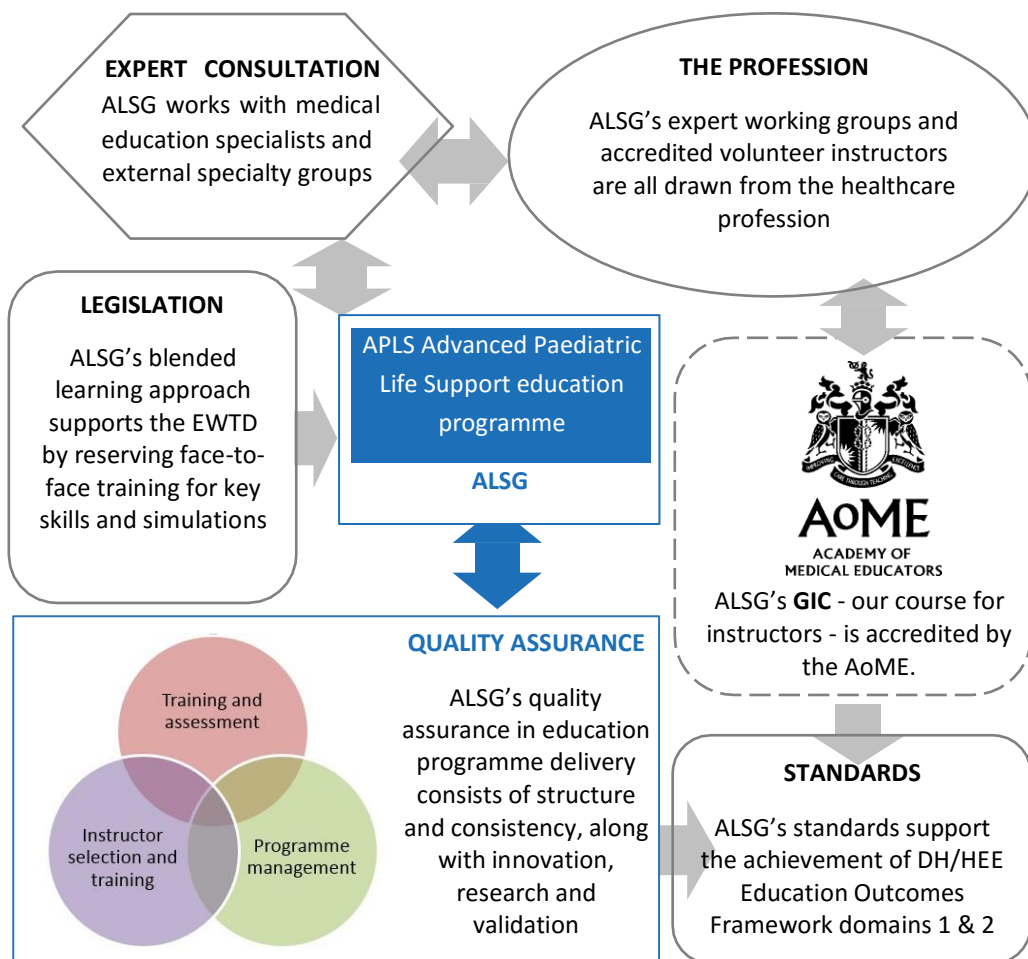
EXPERT CONSULTATION
ALSG works with medical education specialists and external specialty groups

THE PROFESSION
ALSG's expert working groups and accredited volunteer instructors are all drawn from the healthcare profession

LEGISLATION
ALSG's blended learning approach supports the EWTD by reserving face-to-face training for key skills and simulations

APLS Advanced Paediatric Life Support education programme
ALSG

IMPROVING EXCELLENCE
CARE THROUGH TEACHING
AoME
ACADEMY OF MEDICAL EDUCATORS
ALSG's **GIC** - our course for instructors - is accredited by the AoME.

QUALITY ASSURANCE
Training and assessment
Instructor selection and training
Programme management
ALSG's quality assurance in education programme delivery consists of structure and consistency, along with innovation, research and validation

STANDARDS
ALSG's standards support the achievement of DH/HEE Education Outcomes Framework domains 1 & 2